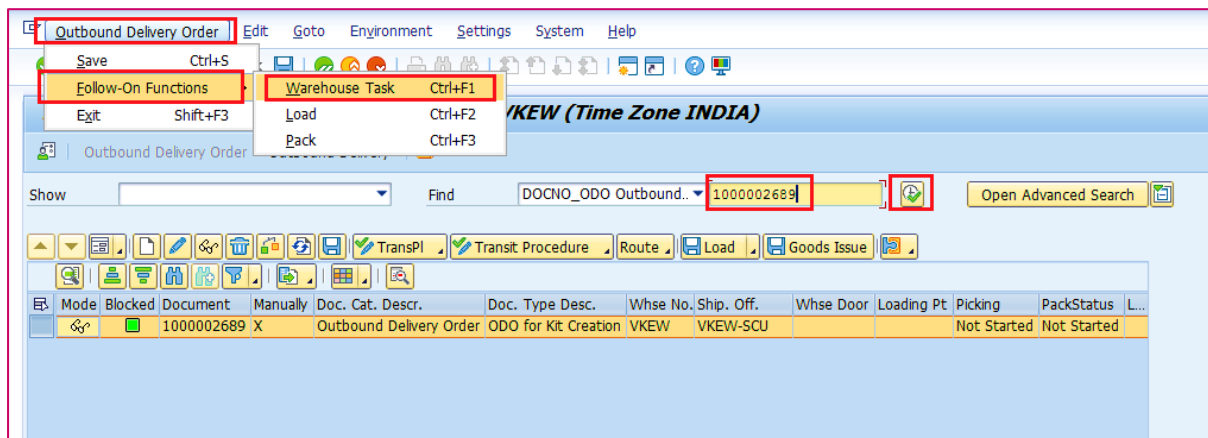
Outbound Delivery Order Edit Goto Environment Settings System Help

Save Ctrl+S
Follow-On Functions
Exit Shift+F3

Warehouse Task Ctrl+F1
Load Ctrl+F2
Pack Ctrl+F3

VKEW (Time Zone INDIA)

Outbound Delivery Order Outbound Delivery

Show
Find DOCNO_ODO Outbound.. 1000002689
Open Advanced Search

TransPl Transit Procedure Route Load Goods Issue

| Mode | Blocked | Document | Manually | Doc. Cat. Descr. | Doc. Type Desc. | Whse No. | Ship. Off. | Whse Door | Loading Pt | Picking | PackStatus | L... |
|---|---|---|---|---|---|---|---|---|---|---|---|---|
| | | 1000002689 | X | Outbound Delivery Order | ODO for Kit Creation | VKEW | VKEW-SCU | | | Not Started | Not Started | |